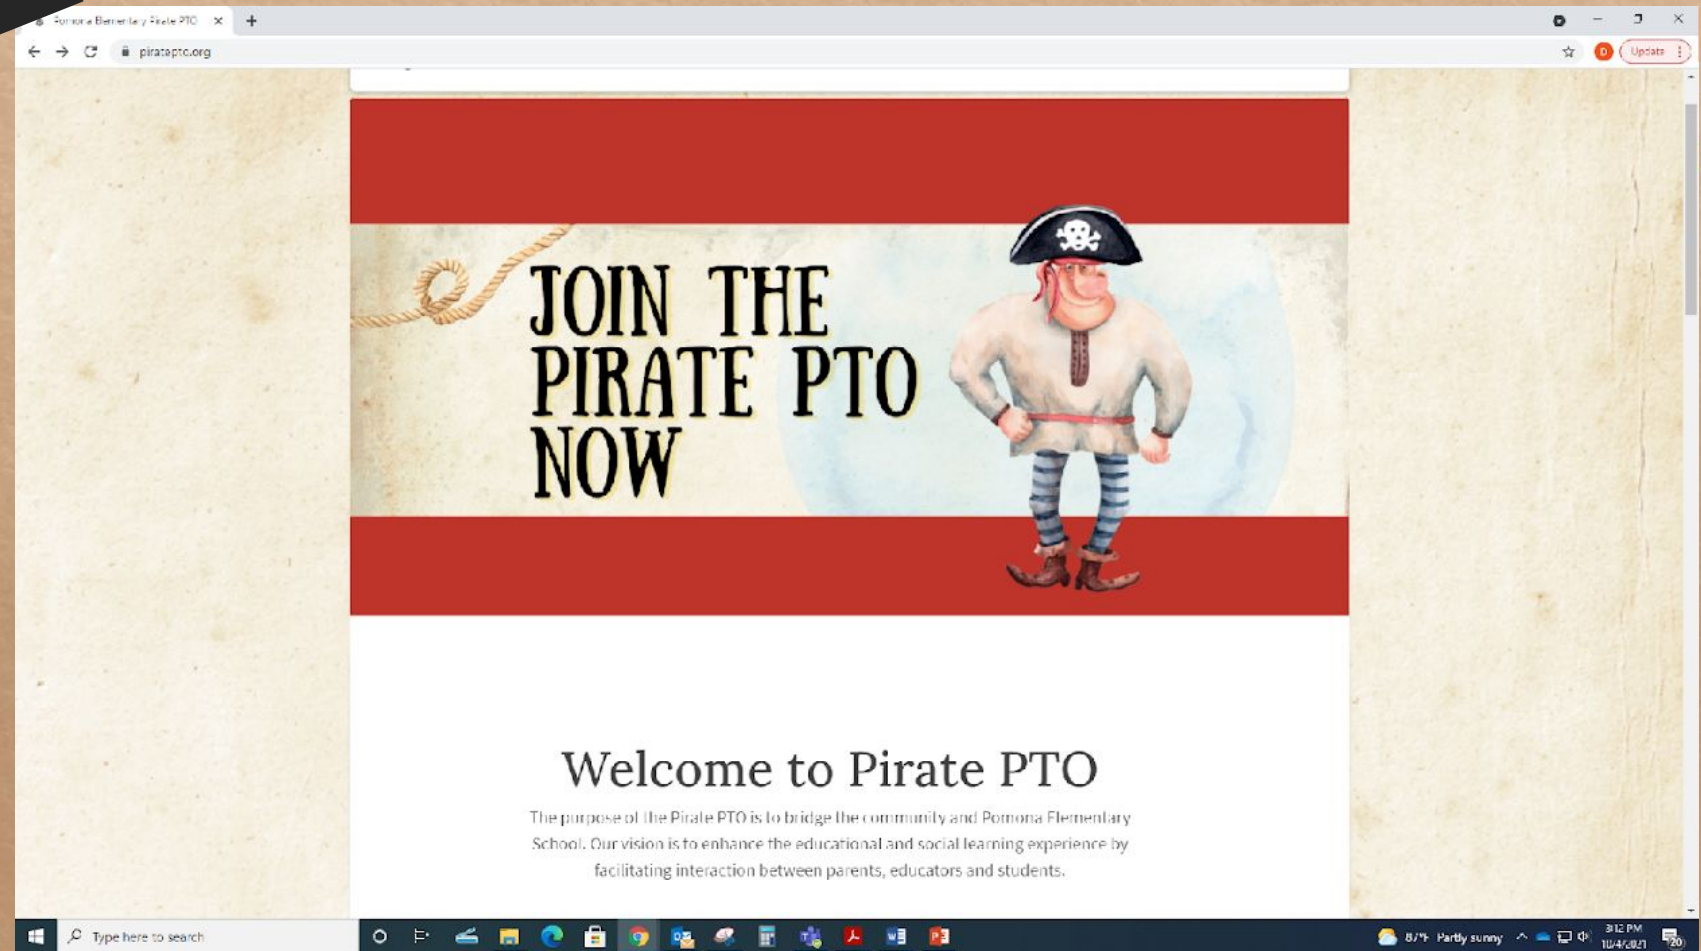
Pomona Elementary Pirate PTO
piratepto.org
Update

JOIN THE PIRATE PTO NOW

Welcome to Pirate PTO

The purpose of the Pirate PTO is to bridge the community and Pomona Elementary School. Our vision is to enhance the educational and social learning experience by facilitating interaction between parents, educators and students.

Type here to search
87°F Partly sunny
3:12 PM
10/4/2021
20